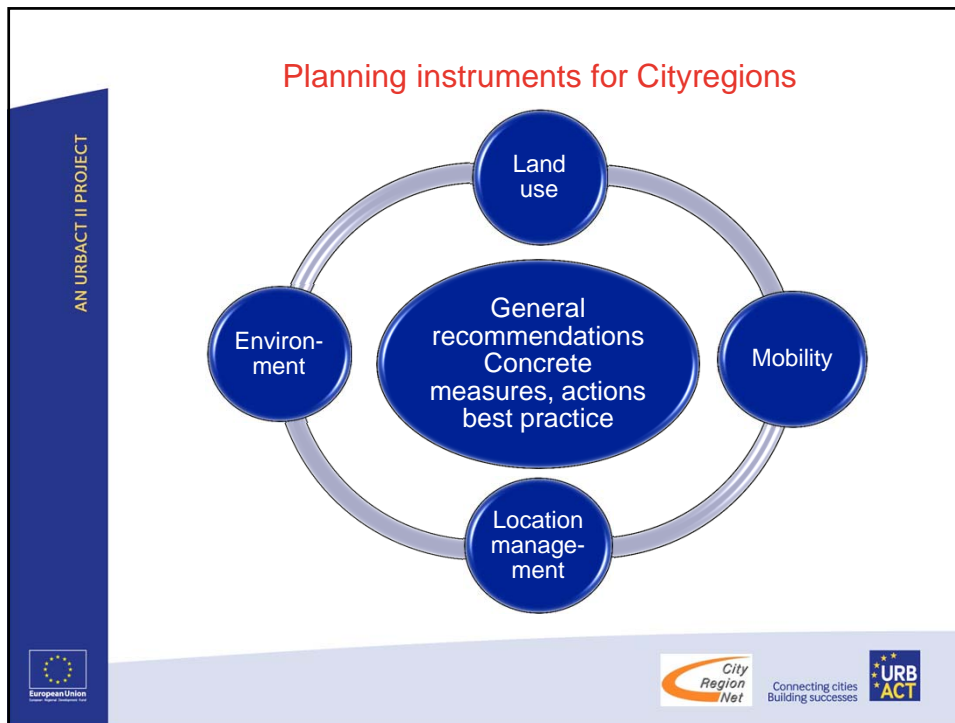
AN URBACT II PROJECT

Planning instruments for Cityregions

Land use

Environment

General recommendations Concrete measures, actions best practice

Mobility

Location management

European Union
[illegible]

City Region Net

Connecting cities Building successes

URB ACT